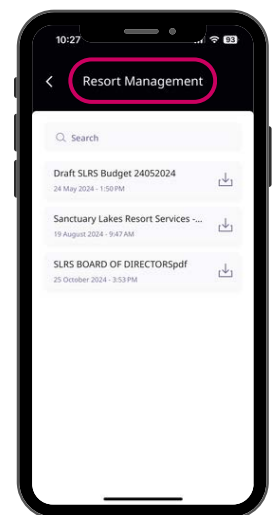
10:27

93

Resort Management

Search

Draft SLRS Budget 24052024
24 May 2024 - 1:50 PM

Sanctuary Lakes Resort Services -...
19 August 2024 - 9:47 AM

SLRS BOARD OF DIRECTORSpdf
25 October 2024 - 3:53 PM